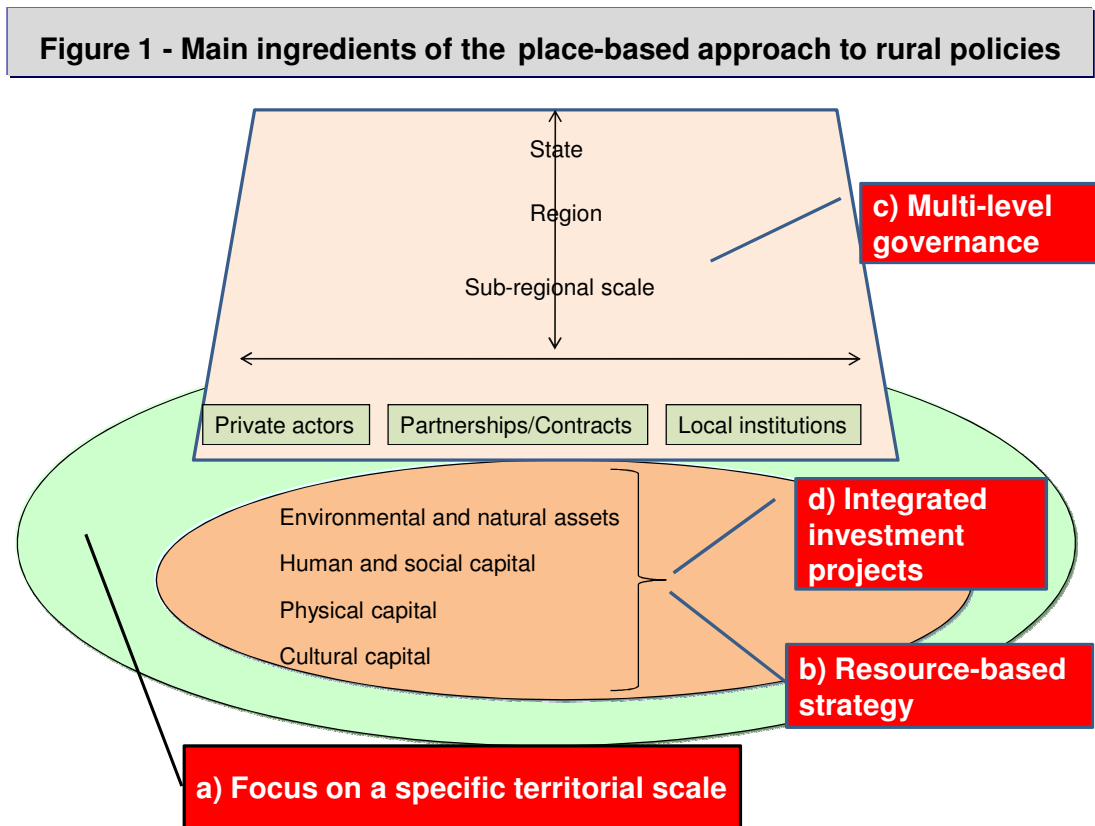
Figure 1 - Main ingredients of the place-based approach to rural policies

State

Region

Sub-regional scale

c) Multi-level governance

Private actors

Partnerships/Contracts

Local institutions

Environmental and natural assets

Human and social capital

Physical capital

Cultural capital

d) Integrated investment projects

b) Resource-based strategy

a) Focus on a specific territorial scale